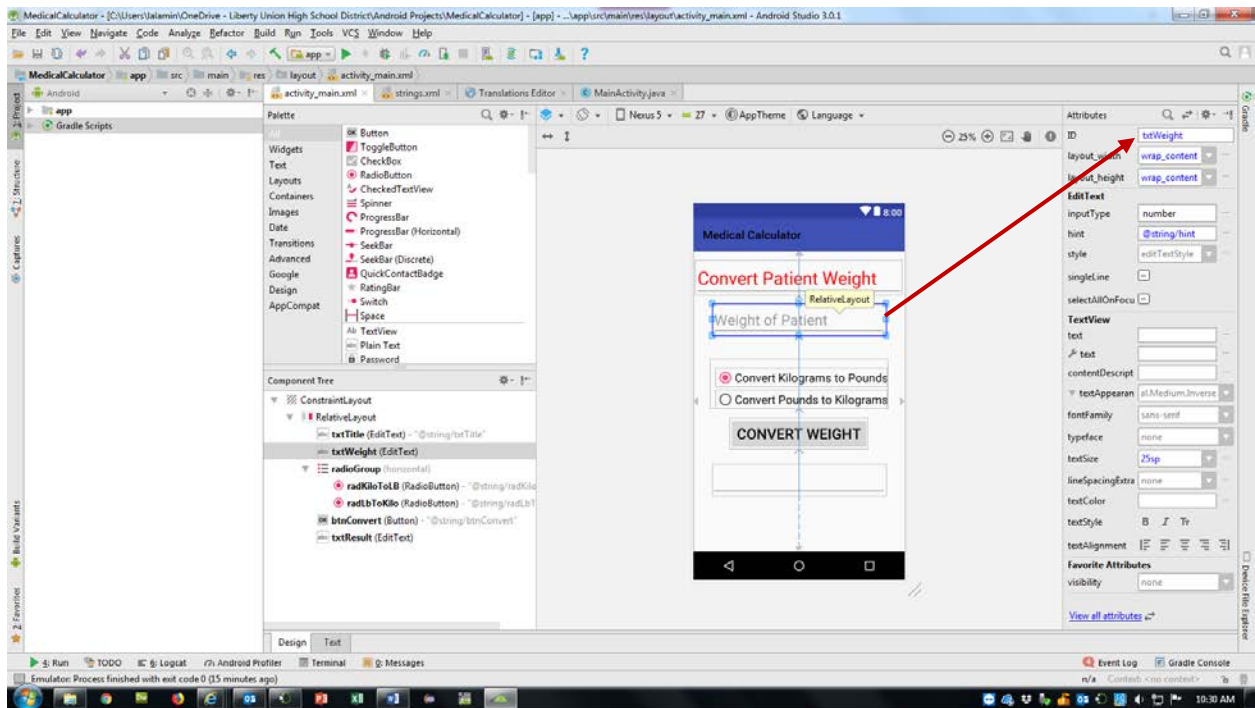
MedicalCalculator - [C:\Users\lalamin\OneDrive - Liberty Union High School District\Android Projects\MedicalCalculator] - [app] - ...\app\src\main\res\layout\activity_main.xml - Android Studio 3.0.1

File Edit View Navigate Code Analyze Refactor Build Run Tools VCS Window Help

app

MedicalCalculator app src main res layout activity_main.xml

Android

app
Gradle Scripts

activity_main.xml strings.xml Translations Editor MainActivity.java

Palette

All
Widgets
Text
Layouts
Containers
Images
Date
Transitions
Advanced
Google
Design
AppCompat

Button
ToggleButton
CheckBox
RadioButton
CheckedTextView
Spinner
ProgressBar
ProgressBar (Horizontal)
SeekBar
SeekBar (Discrete)
QuickContactBadge
RatingBar
Switch
Space
TextView
Plain Text
Password

Nexus 5 27 AppTheme Language

25%

Component Tree

ConstraintLayout
RelativeLayout
txtTitle (EditText) - "@string/txtTitle"
txtWeight (EditText)
radioGroup (horizontal)
radKiloToLB (RadioButton) - "@string/radKilo
radLbToKilo (RadioButton) - "@string/radLbT
btnConvert (Button) - "@string/btnConvert"
txtResult (EditText)

8:00
Medical Calculator
Convert Patient Weight
RelativeLayout
Weight of Patient
Convert Kilograms to Pounds
Convert Pounds to Kilograms
CONVERT WEIGHT

Attributes

ID txtWeight
layout_width wrap_content
layout_height wrap_content
EditText
inputType number
hint @string/hint
style editTextStyle
singleLine
selectAllOnFocu
TextView
text
text
contentDescript
textAppearan al.Medium.Inverse
fontFamily sans-serif
typeface none
textSize 25sp
lineSpacingExtra none
textColor
textStyle B I Tr
textAlignment
Favorite Attributes
visibility none

View all attributes

Design Text

4: Run TODO 6: Logcat Android Profiler Terminal 0: Messages Event Log Gradle Console

Emulator: Process finished with exit code 0 (15 minutes ago)

n/a Context: <no context>

1: Project 7: Structure Captures Build Variants 2: Favorites Gradle Device File Explorer

10:30 AM